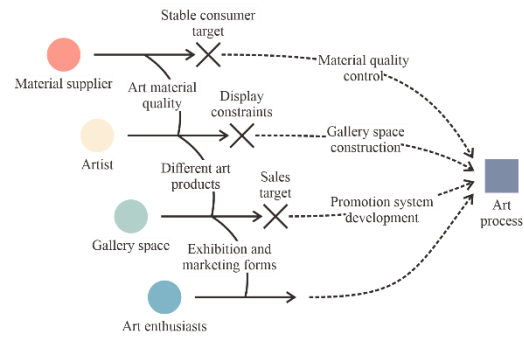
Stable consumer target

Material supplier

Art material quality

Material quality control

Display constraints

Artist

Gallery space construction

Different art products

Sales target

Art process

Promotion system development

Gallery space

Exhibition and marketing forms

Art enthusiasts